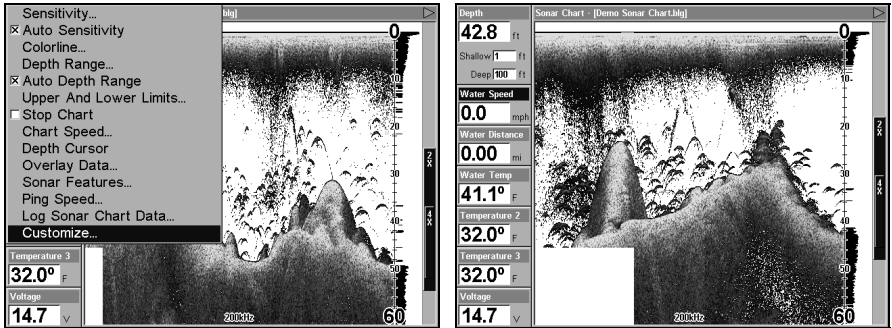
Sensitivity...
☒ Auto Sensitivity
Colorline...
Depth Range...
☒ Auto Depth Range
Upper And Lower Limits...
☐ Stop Chart
Chart Speed...
Depth Cursor
Overlay Data...
Sonar Features...
Ping Speed...
Log Sonar Chart Data...
Customize...

blg]

0
10
20
30
40
50
60
2X
4X
200kHz

Temperature 3
32.0° F
Voltage
14.7 V

Depth
42.8 ft
Shallow 1 ft
Deep 100 ft
Water Speed
0.0 mph
Water Distance
0.00 mi
Water Temp
41.1° F
Temperature 2
32.0° F
Temperature 3
32.0° F
Voltage
14.7 V

Sonar Chart - [Demo Sonar Chart.blg]

0
10
20
30
40
50
60
2X
4X
200kHz